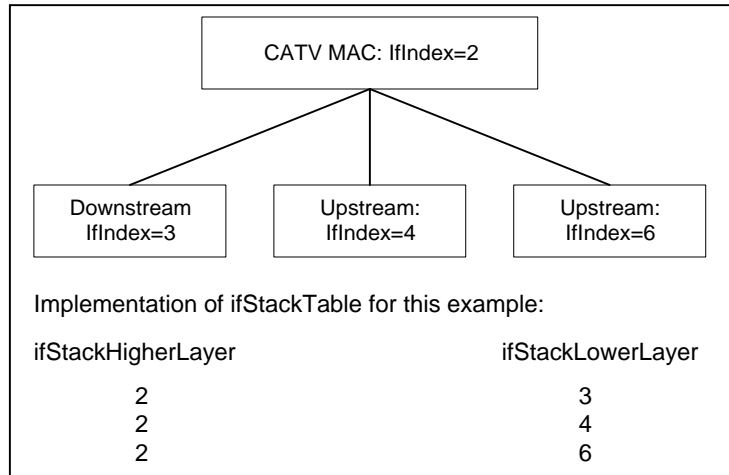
CATV MAC: IfIndex=2

Downstream IfIndex=3

Upstream: IfIndex=4

Upstream: IfIndex=6

Implementation of ifStackTable for this example:

| ifStackHigherLayer | ifStackLowerLayer |
|---|---|
| 2 | 3 |
| 2 | 4 |
| 2 | 6 |